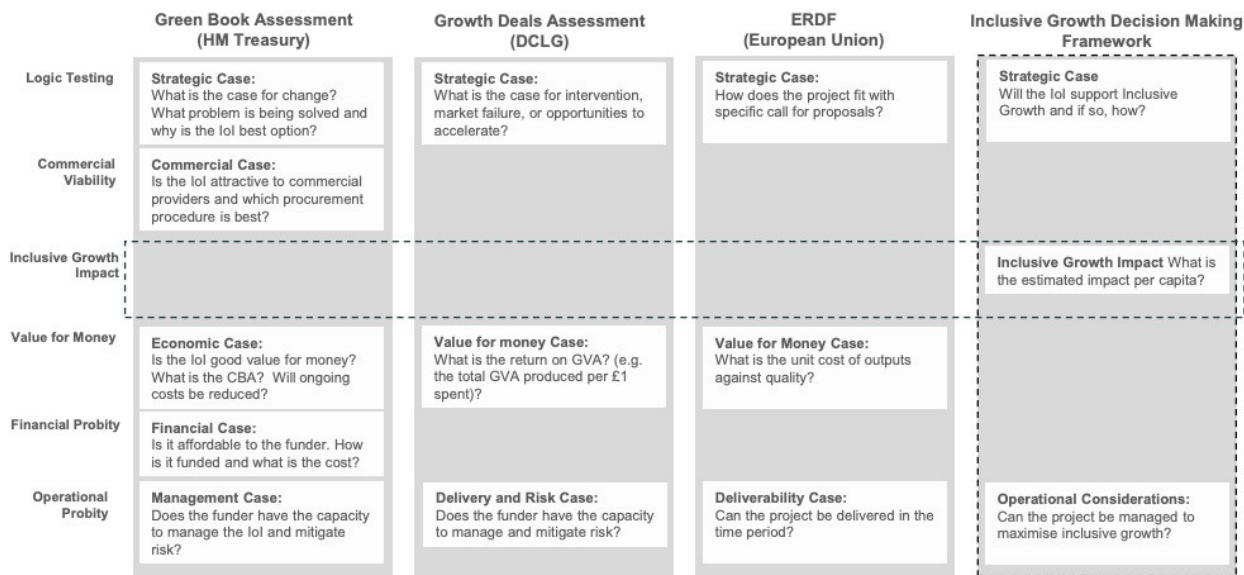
|  | Green Book Assessment (HM Treasury) | Growth Deals Assessment (DCLG) | ERDF (European Union) | Inclusive Growth Decision Making Framework |
|---|---|---|---|---|
| Logic Testing | **Strategic Case:** What is the case for change? What problem is being solved and why is the IoI best option? | **Strategic Case:** What is the case for intervention, market failure, or opportunities to accelerate? | **Strategic Case:** How does the project fit with specific call for proposals? | **Strategic Case** Will the IoI support Inclusive Growth and if so, how? |
| Commercial Viability | **Commercial Case:** Is the IoI attractive to commercial providers and which procurement procedure is best? |  |  |  |
| Inclusive Growth Impact |  |  |  | **Inclusive Growth Impact** What is the estimated impact per capita? |
| Value for Money | **Economic Case:** Is the IoI good value for money? What is the CBA? Will ongoing costs be reduced? | **Value for money Case:** What is the return on GVA? (e.g. the total GVA produced per £1 spent)? | **Value for Money Case:** What is the unit cost of outputs against quality? |  |
| Financial Probity | **Financial Case:** Is it affordable to the funder. How is it funded and what is the cost? |  |  |  |
| Operational Probity | **Management Case:** Does the funder have the capacity to manage the IoI and mitigate risk? | **Delivery and Risk Case:** Does the funder have the capacity to manage and mitigate risk? | **Deliverability Case:** Can the project be delivered in the time period? | **Operational Considerations:** Can the project be managed to maximise inclusive growth? |